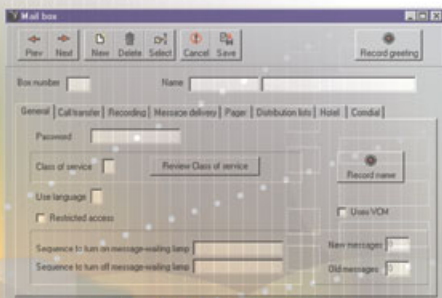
Mail box

Prev Next New Delete Select Cancel Save Record greeting

Box number Name

General Call transfer Recording Message delivery Pager Distribution lists Hotel Condial

Password

Class of service Review Class of service

Record name

Use language

Restricted access

Uses VCM

Sequence to turn on message-waiting lamp

Sequence to turn off message-waiting lamp

New messages

Old messages